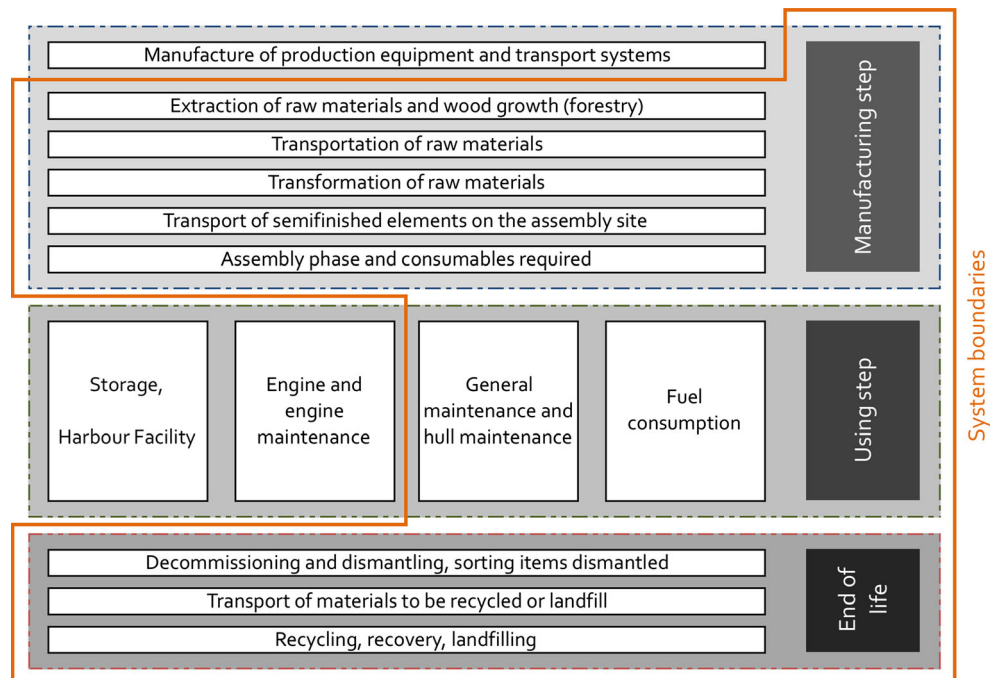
Manufacture of production equipment and transport systems

Extraction of raw materials and wood growth (forestry)

Transportation of raw materials

Transformation of raw materials

Transport of semifinished elements on the assembly site

Assembly phase and consumables required

Manufacturing step

Storage,

Harbour Facility

Engine and engine maintenance

General maintenance and hull maintenance

Fuel consumption

Using step

Decommissioning and dismantling, sorting items dismantled

Transport of materials to be recycled or landfill

Recycling, recovery, landfilling

End of life

System boundaries